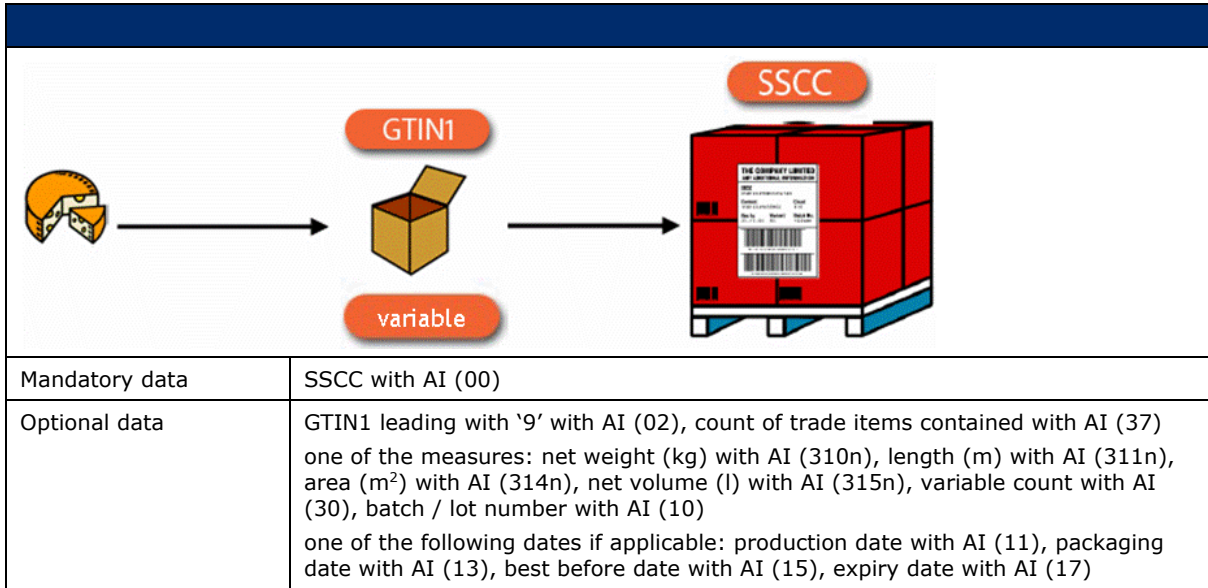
SSCC

GTIN1

variable

THE COMPANY LIMITED

| Mandatory data | SSCC with AI (00) |
|---|---|
| Optional data | GTIN1 leading with '9' with AI (02), count of trade items contained with AI (37) one of the measures: net weight (kg) with AI (310n), length (m) with AI (311n), area (m$^2$) with AI (314n), net volume (l) with AI (315n), variable count with AI (30), batch / lot number with AI (10) one of the following dates if applicable: production date with AI (11), packaging date with AI (13), best before date with AI (15), expiry date with AI (17) |